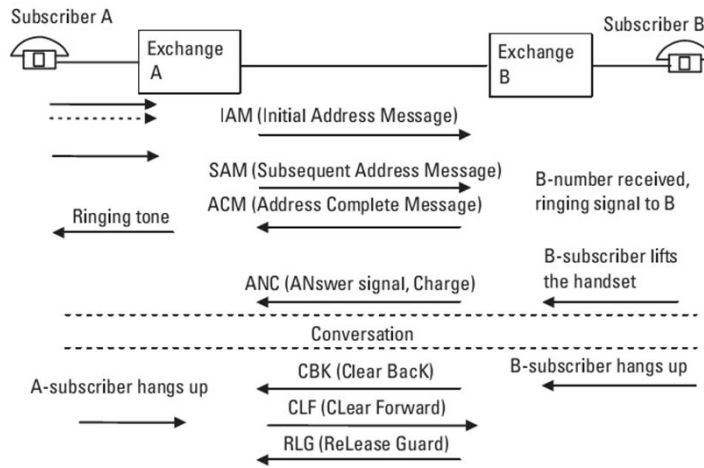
Subscriber A

Exchange A

Exchange B

Subscriber B

IAM (Initial Address Message)

SAM (Subsequent Address Message)

B-number received, ringing signal to B

ACM (Address Complete Message)

Ringing tone

B-subscriber lifts the handset

ANC (ANswer signal, Charge)

Conversation

B-subscriber hangs up

CBK (Clear BacK)

A-subscriber hangs up

CLF (CLear Forward)

RLG (ReLease Guard)